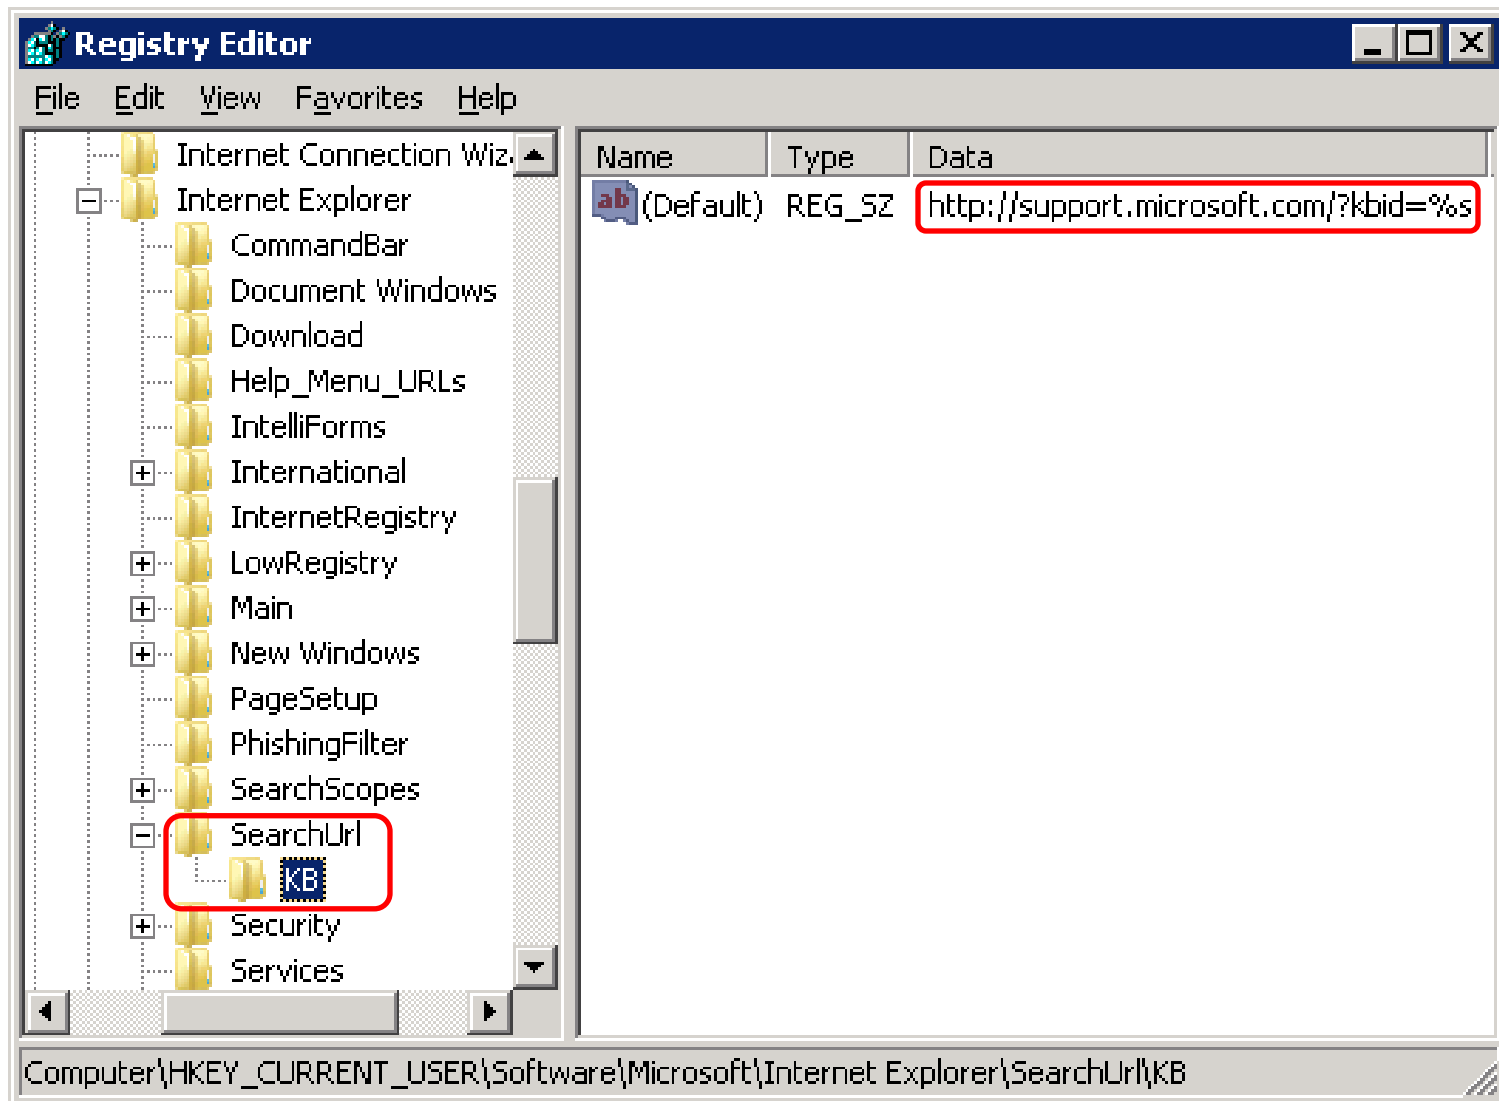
Registry Editor

File Edit View Favorites Help

Internet Connection Wiz
Internet Explorer
CommandBar
Document Windows
Download
Help_Menu_URLs
IntelliForms
International
InternetRegistry
LowRegistry
Main
New Windows
PageSetup
PhishingFilter
SearchScopes
SearchUrl
KB
Security
Services

| Name | Type | Data |
|---|---|---|
| (Default) | REG_SZ | http://support.microsoft.com/?kbid=%s |

Computer\HKEY_CURRENT_USER\Software\Microsoft\Internet Explorer\SearchUrl\KB